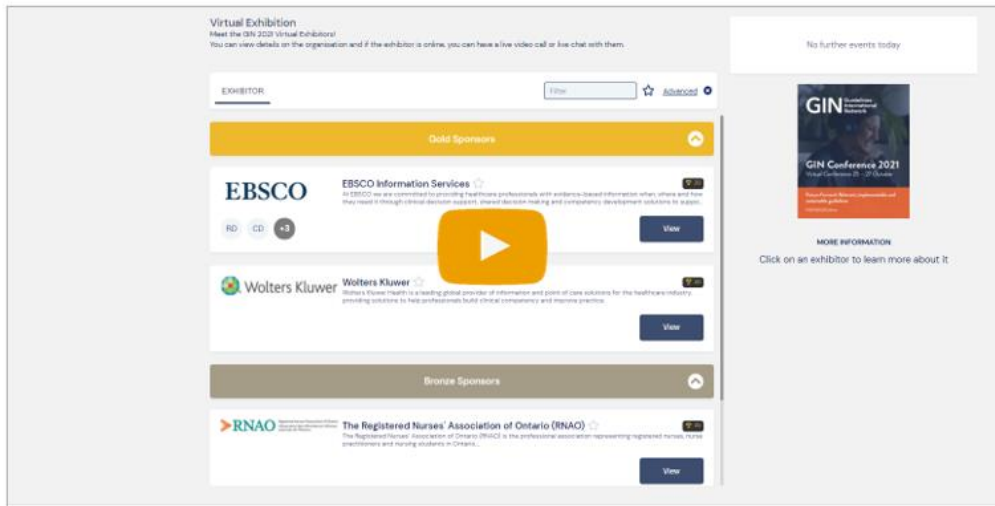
Virtual Exhibition
Meet the GIN 2021 Virtual Exhibitors!
You can view details on the organization and if the exhibitor is online, you can have a live video call or live chat with them.

No further events today

EXHIBITOR

Filter

Advanced

Gold Sponsors

EBSCO

EBSCO Information Services

At EBSCO we are committed to providing healthcare professionals with evidence-based information when, where and how they need it through clinical decision support, shared decision making and competency development solutions to suppo...

RD CD +3

View

Wolters Kluwer

Wolters Kluwer

Wolters Kluwer Health is a leading global provider of information and point of care solutions for the healthcare industry providing solutions to help professionals build clinical competency and improve practice.

View

Bronze Sponsors

RNAO

The Registered Nurses' Association of Ontario (RNAO)

The Registered Nurses' Association of Ontario (RNAO) is the professional association representing registered nurses, nurse practitioners and nursing students in Ontario...

View

GIN Guidelines International Network

GIN Conference 2021
Virtual Conference 25 - 27 October

MORE INFORMATION

Click on an exhibitor to learn more about it